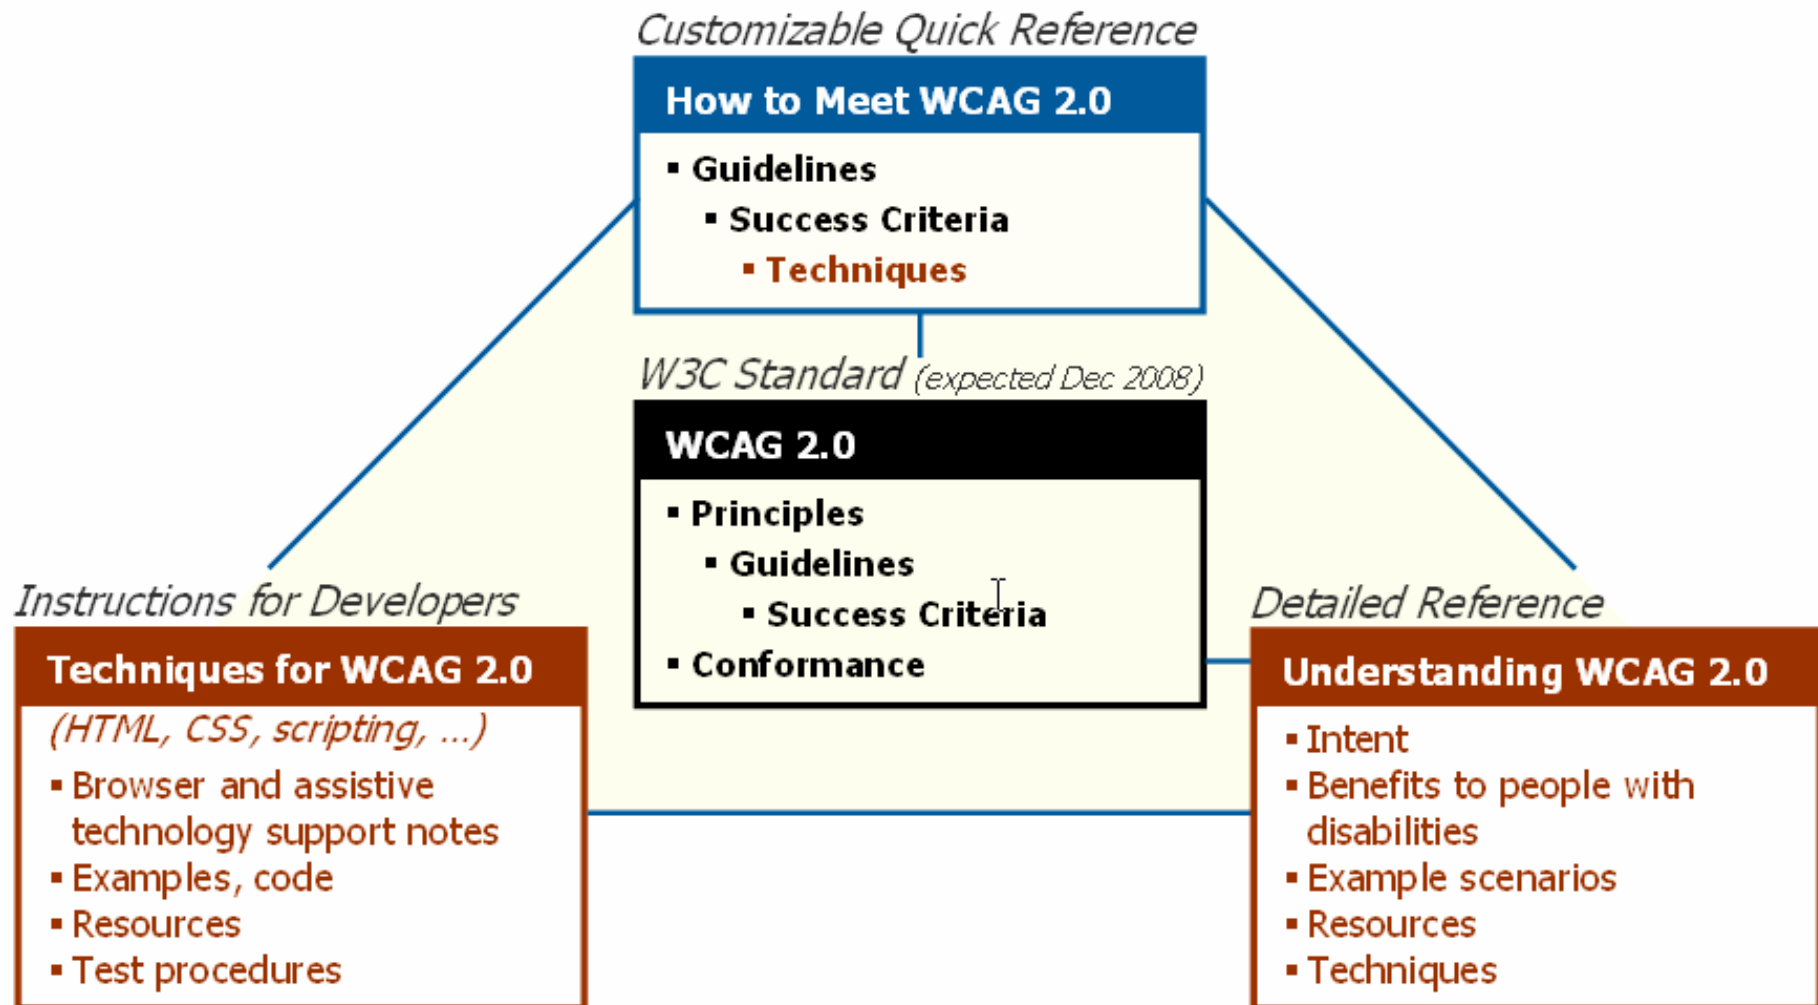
Customizable Quick Reference

How to Meet WCAG 2.0

- Guidelines
- Success Criteria
- Techniques

W3C Standard (expected Dec 2008)

WCAG 2.0

- Principles
- Guidelines
- Success Criteria
- Conformance

Instructions for Developers

Techniques for WCAG 2.0

(HTML, CSS, scripting, ...)

- Browser and assistive technology support notes
- Examples, code
- Resources
- Test procedures

Detailed Reference

Understanding WCAG 2.0

- Intent
- Benefits to people with disabilities
- Example scenarios
- Resources
- Techniques